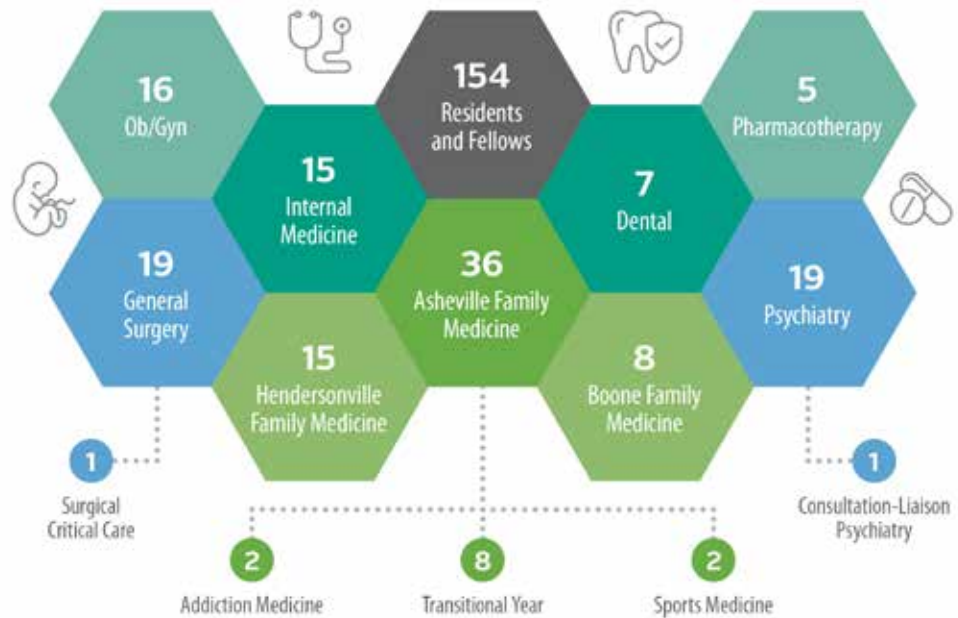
16
Ob/Gyn

154
Residents and Fellows

5
Pharmacotherapy

15
Internal Medicine

7
Dental

19
General Surgery

36
Asheville Family Medicine

19
Psychiatry

15
Hendersonville Family Medicine

8
Boone Family Medicine

1
Surgical Critical Care

1
Consultation-Liaison Psychiatry

2
Addiction Medicine

8
Transitional Year

2
Sports Medicine